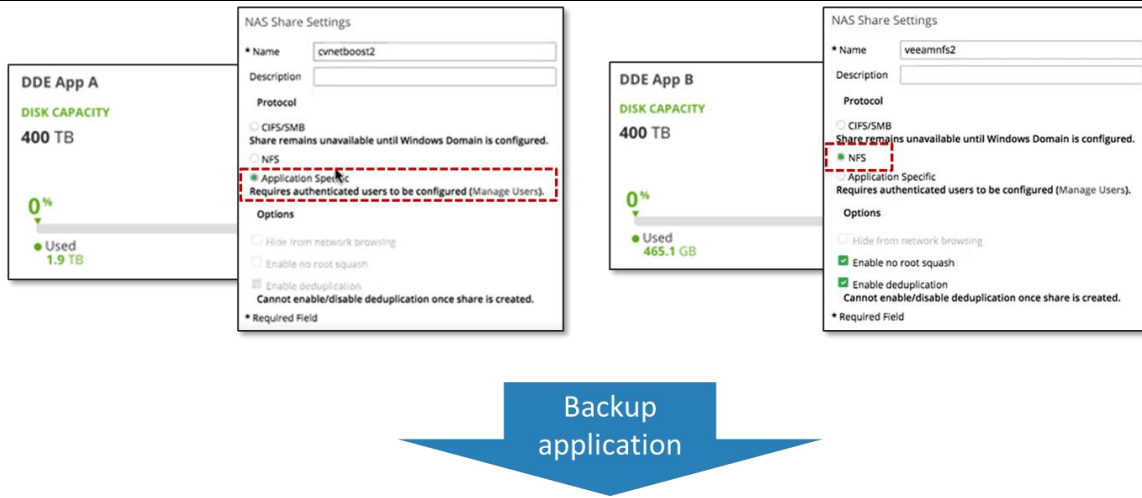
DDE App A

DISK CAPACITY

400 TB

0%

Used
1.9 TB

NAS Share Settings

* Name cvnetboost2

Description

Protocol

CIFS/SMB
Share remains unavailable until Windows Domain is configured.

NFS

Application Specific
Requires authenticated users to be configured (Manage Users).

Options

Hide from network browsing

Enable no root squash

Enable deduplication
Cannot enable/disable deduplication once share is created.

* Required Field

DDE App B

DISK CAPACITY

400 TB

0%

Used
465.1 GB

NAS Share Settings

* Name veeamnfs2

Description

Protocol

CIFS/SMB
Share remains unavailable until Windows Domain is configured.

NFS

Application Specific
Requires authenticated users to be configured (Manage Users).

Options

Hide from network browsing

Enable no root squash

Enable deduplication
Cannot enable/disable deduplication once share is created.

* Required Field

Backup application